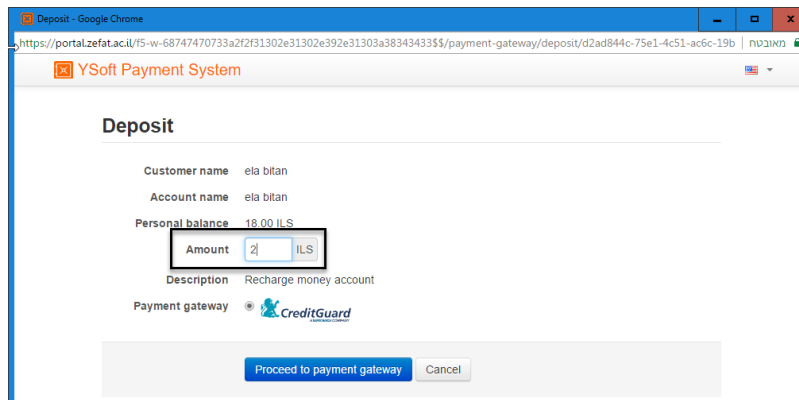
Deposit - Google Chrome

https://portal.zefat.ac.il/f5-w-68747470733a2f2f31302e31302e392e31303a38343433$$/payment-gateway/deposit/d2ad844c-75e1-4c51-ac6c-19b מאובטח

YSoft Payment System

Deposit

| | |
|---|---|
| Customer name | ela bitan |
| Account name | ela bitan |
| Personal balance | 18.00 ILS |
| Amount | 2 ILS |
| Description | Recharge money account |
| Payment gateway | CreditGuard |

Proceed to payment gateway Cancel